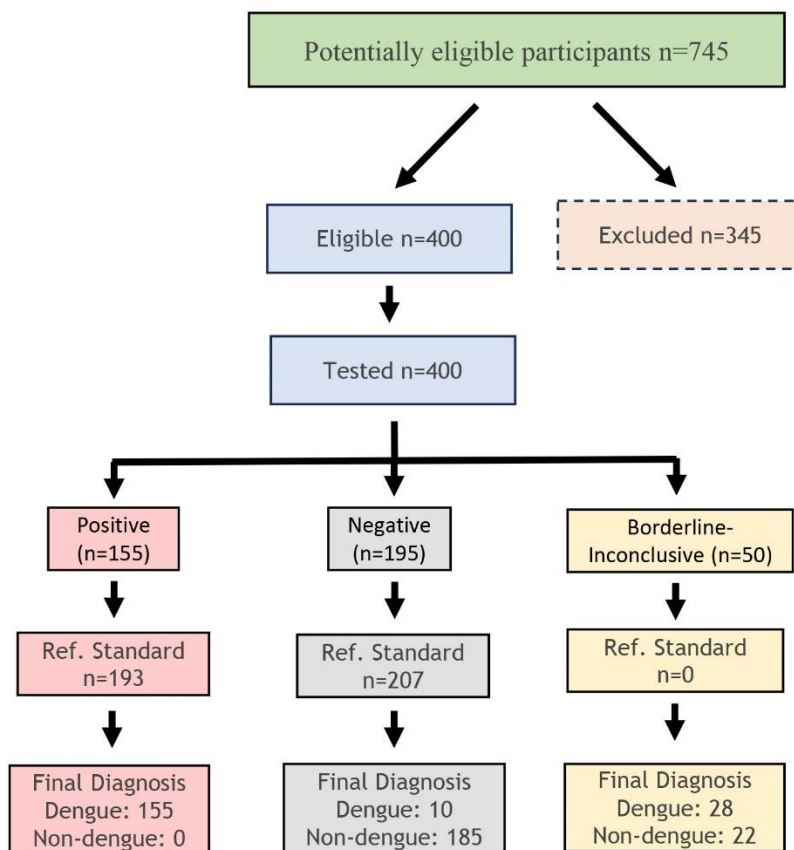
Potentially eligible participants n=745

Eligible n=400

Excluded n=345

Tested n=400

Positive (n=155)

Negative (n=195)

Borderline-Inconclusive (n=50)

Ref. Standard n=193

Ref. Standard n=207

Ref. Standard n=0

Final Diagnosis Dengue: 155 Non-dengue: 0

Final Diagnosis Dengue: 10 Non-dengue: 185

Final Diagnosis Dengue: 28 Non-dengue: 22